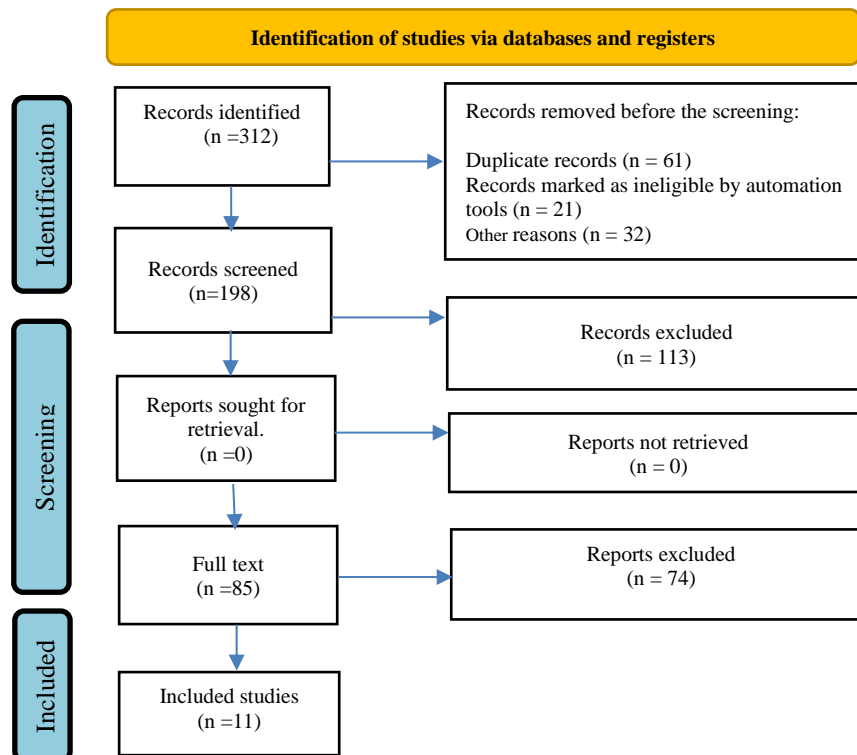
Identification of studies via databases and registers

Identification

Records identified
(n =312)

Records removed before the screening:

Duplicate records (n = 61)
Records marked as ineligible by automation tools (n = 21)
Other reasons (n = 32)

Records screened
(n=198)

Records excluded
(n = 113)

Screening

Reports sought for retrieval.
(n =0)

Reports not retrieved
(n = 0)

Full text
(n =85)

Reports excluded
(n = 74)

Included

Included studies
(n =11)